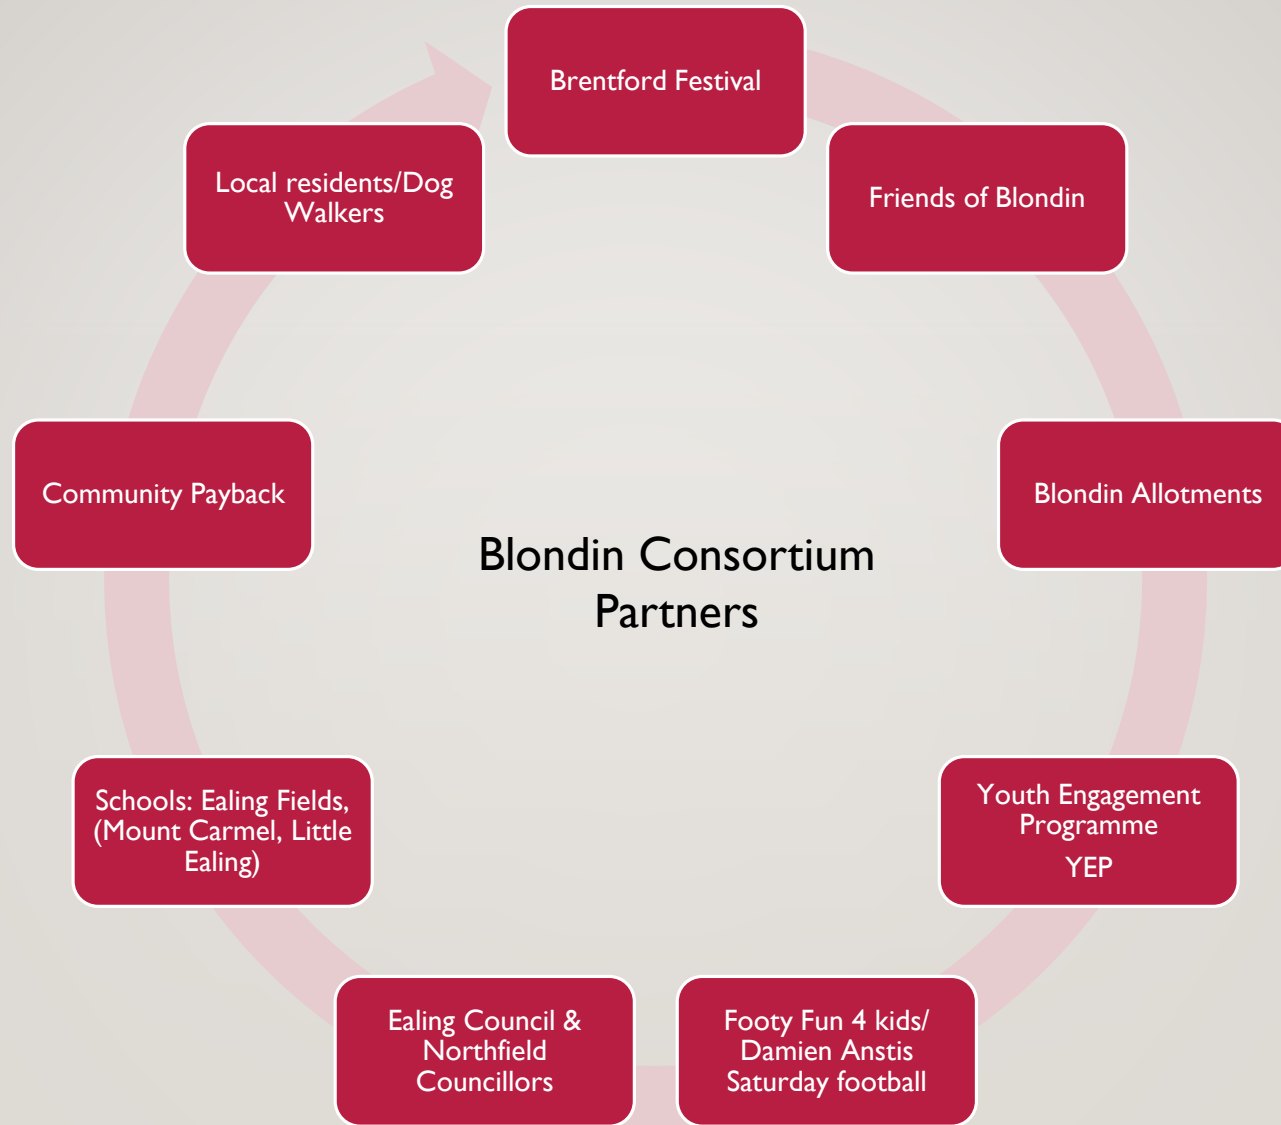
Brentford Festival

Friends of Blondin

Blondin Allotments

Youth Engagement Programme
YEP

Footy Fun 4 kids/ Damien Anstis Saturday football

Ealing Council & Northfield Councillors

Schools: Ealing Fields, (Mount Carmel, Little Ealing)

Community Payback

Local residents/Dog Walkers

Blondin Consortium Partners